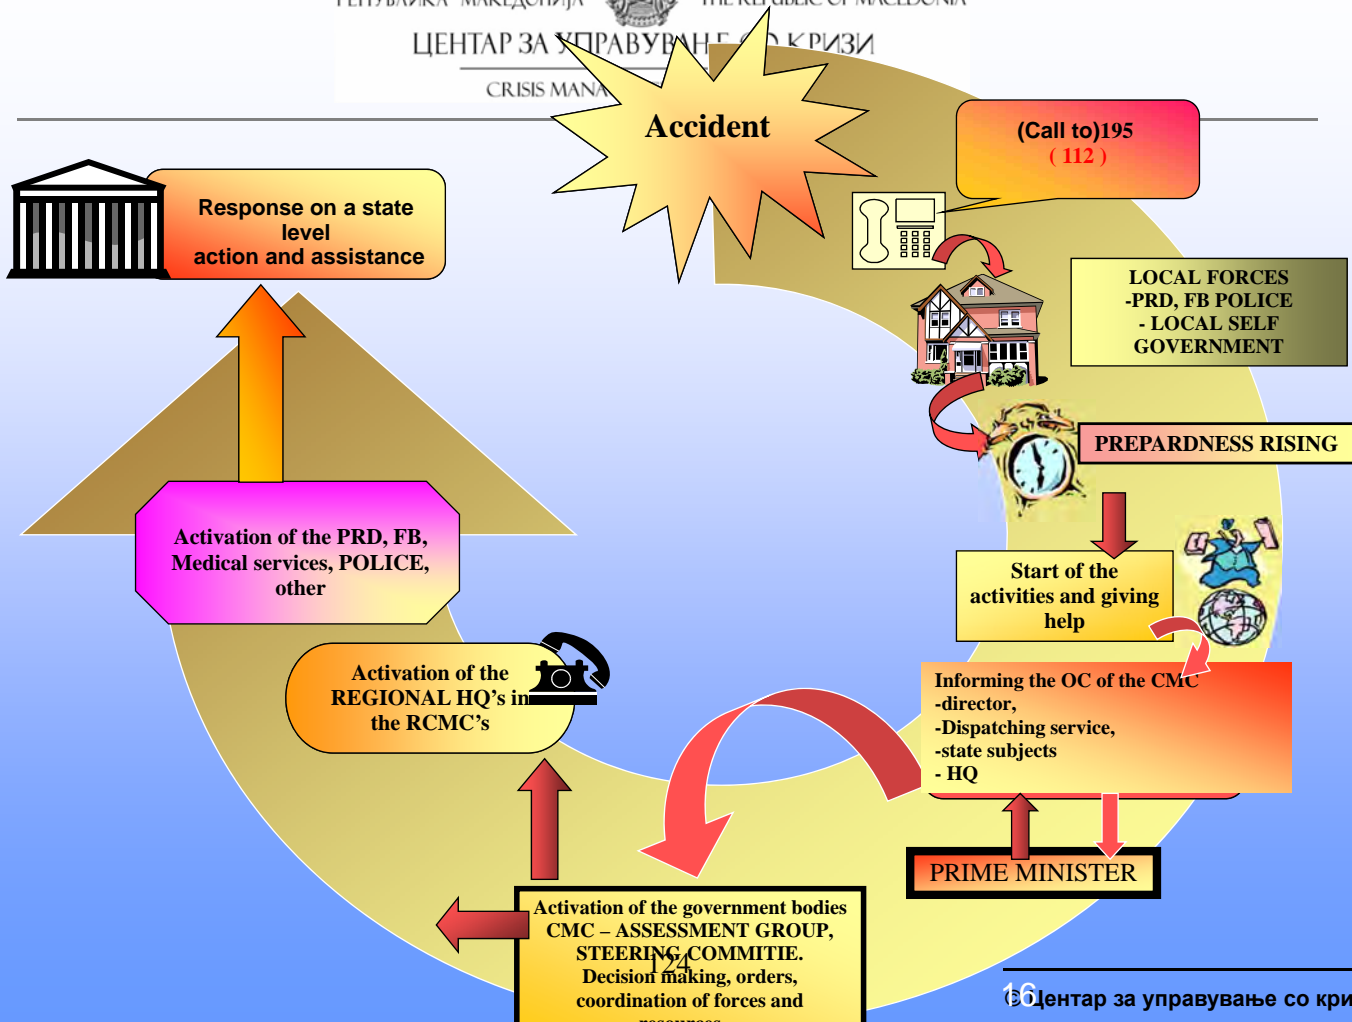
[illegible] МАКЕДОНИЈА THE REPUBLIC OF MACEDONIA
ЦЕНТАР ЗА УПРАВУВАЊЕ СО КРИЗИ
CRISIS MANA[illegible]

Accident

(Call to)195
( 112 )

Response on a state level
action and assistance

LOCAL FORCES
-PRD, FB POLICE
- LOCAL SELF GOVERNMENT

PREPARDNESS RISING

Start of the activities and giving help

Activation of the PRD, FB, Medical services, POLICE, other

Activation of the REGIONAL HQ's in the RCMC's

Informing the OC of the CMC
-director,
-Dispatching service,
-state subjects
- HQ

PRIME MINISTER

Activation of the government bodies
CMC – ASSESSMENT GROUP, STEERING COMMITIE.
Decision making, orders, coordination of forces and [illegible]

124

16 Центар за управување со кри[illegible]